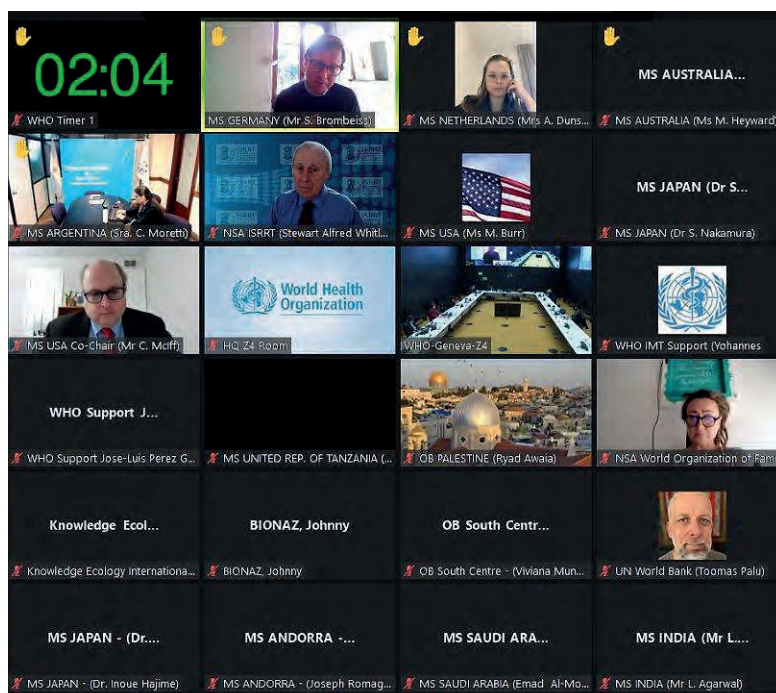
02:04

WHO Timer 1

MS GERMANY (Mr S. Brombeiss)

MS NETHERLANDS (Mrs A. Duns...

MS AUSTRALIA...

MS AUSTRALIA (Ms M. Heyward)

MS ARGENTINA (Sra. C. Moretti)

NSA ISRRT (Stewart Alfred Whitl...

MS USA (Ms M. Burr)

MS JAPAN (Dr S...

MS JAPAN (Dr S. Nakamura)

MS USA Co-Chair (Mr C. Mciff)

World Health Organization

HQ Z4 Room

WHO-Geneva-Z4

WHO IMT Support (Yohannes

WHO Support J...

WHO Support Jose-Luis Perez G...

MS UNITED REP. OF TANZANIA (...

OB PALESTINE (Ryad Awaia)

NSA World Organization of Fam

Knowledge Ecol...

Knowledge Ecology Internationa...

BIONAZ, Johnny

BIONAZ, Johnny

OB South Centr...

OB South Centre - (Viviana Mun...

UN World Bank (Toomas Palu)

MS JAPAN - (Dr....

MS JAPAN - (Dr. Inoue Hajime)

MS ANDORRA -...

MS ANDORRA - (Joseph Romag...

MS SAUDI ARA...

MS SAUDI ARABIA (Emad Al-Mo...

MS INDIA (Mr L....

MS INDIA (Mr L. Agarwal)